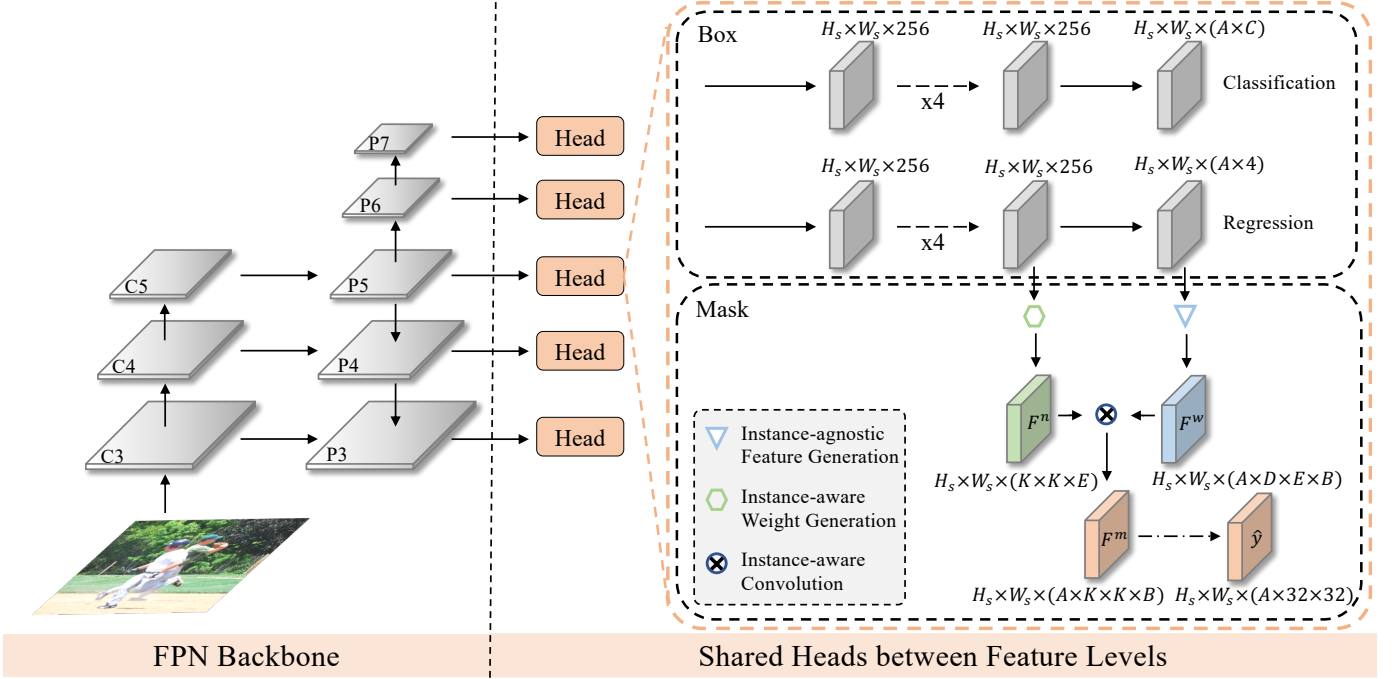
P7
P6
C5
P5
C4
P4
C3
P3

Head
Head
Head
Head
Head

Box
$H_s \times W_s \times 256$
$H_s \times W_s \times 256$
$H_s \times W_s \times (A \times C)$
x4
Classification
$H_s \times W_s \times 256$
$H_s \times W_s \times 256$
$H_s \times W_s \times (A \times 4)$
x4
Regression

Mask
$F^n$
$F^w$
$H_s \times W_s \times (K \times K \times E)$
$H_s \times W_s \times (A \times D \times E \times B)$
$F^m$
$\hat{y}$
$H_s \times W_s \times (A \times K \times K \times B)$
$H_s \times W_s \times (A \times 32 \times 32)$

Instance-agnostic Feature Generation
Instance-aware Weight Generation
Instance-aware Convolution

FPN Backbone
Shared Heads between Feature Levels